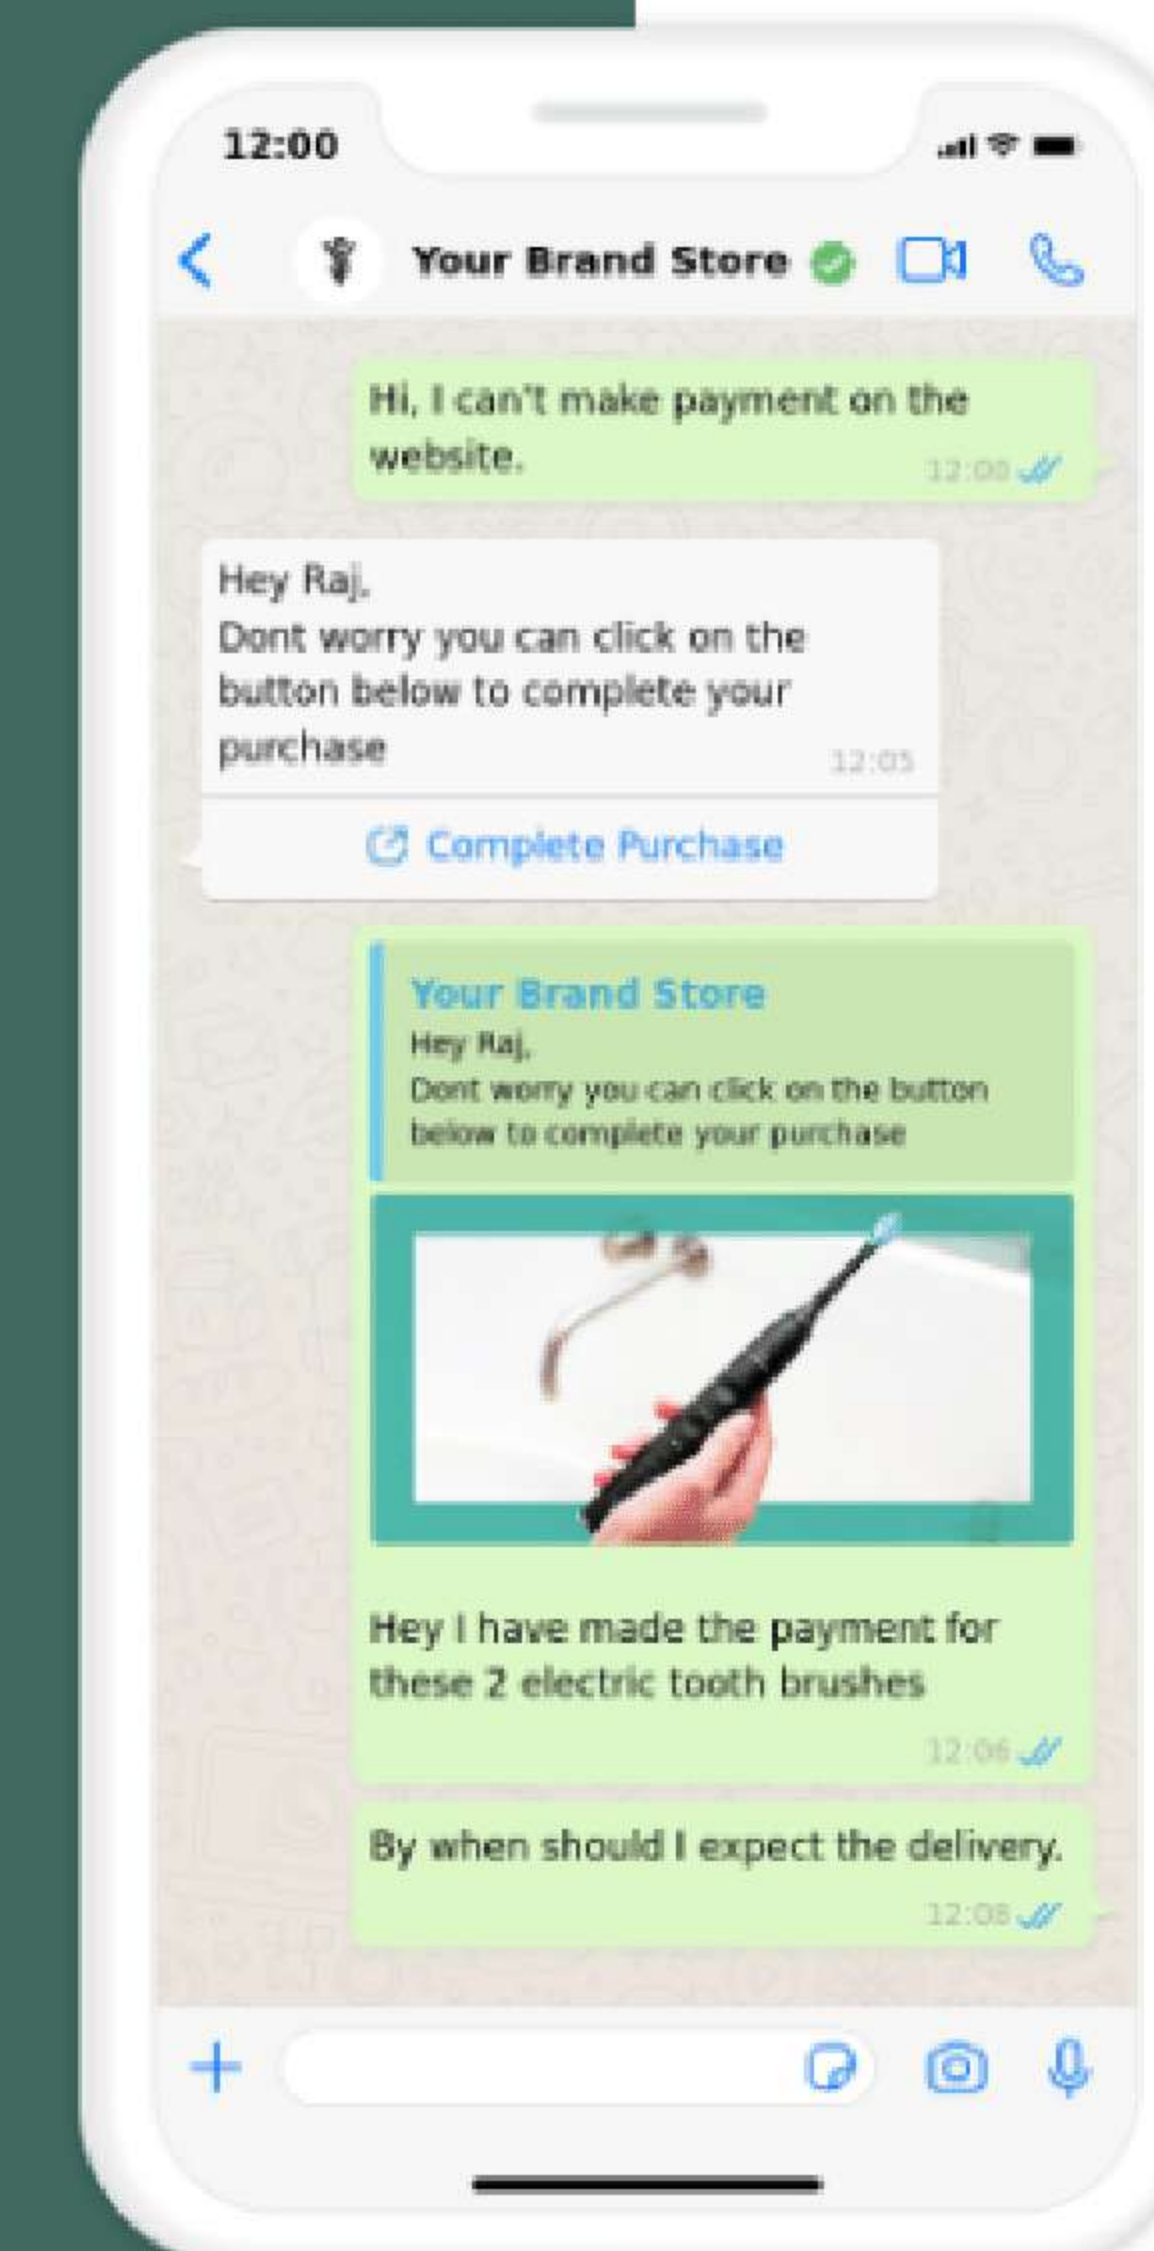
12:00

Your Brand Store

Hi, I can't make payment on the website.
12:00

Hey Raj.
Dont worry you can click on the button below to complete your purchase
12:05

Complete Purchase

Your Brand Store
Hey Raj.
Dont worry you can click on the button below to complete your purchase

Hey I have made the payment for these 2 electric tooth brushes
12:06

By when should I expect the delivery.
12:08